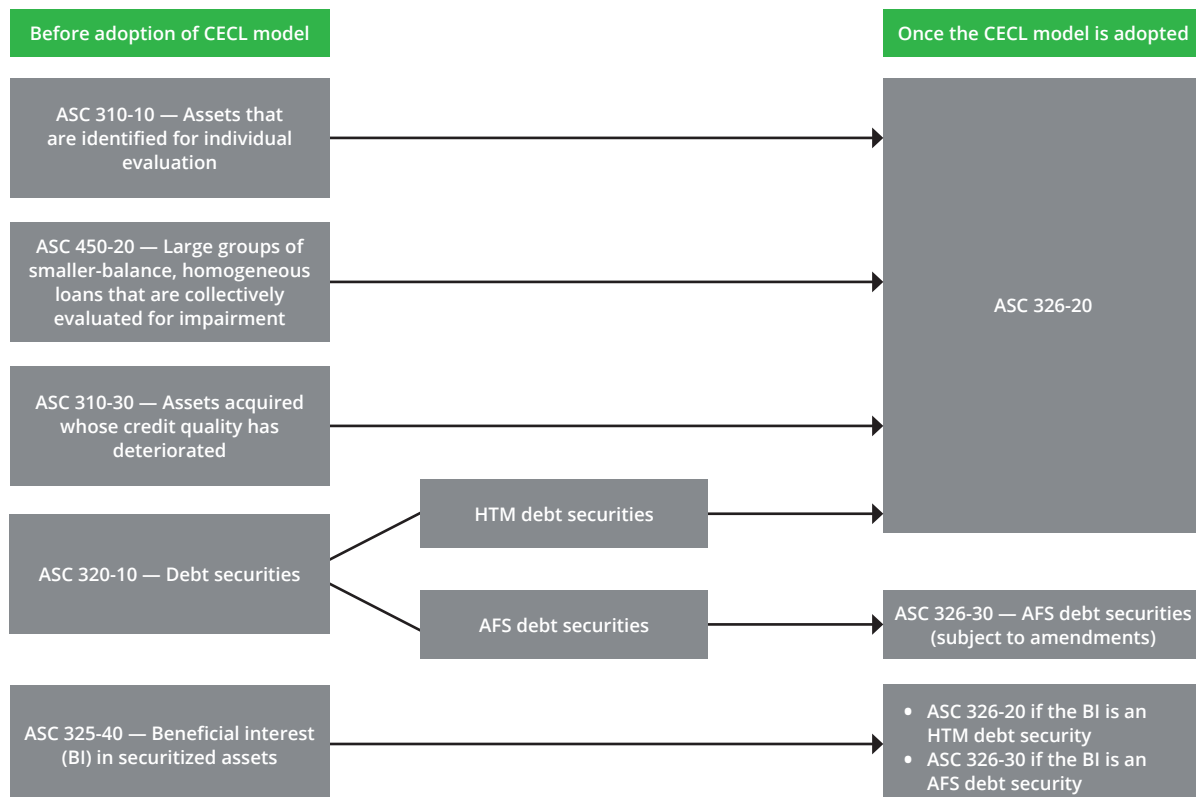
Before adoption of CECL model

Once the CECL model is adopted

ASC 310-10 — Assets that are identified for individual evaluation

ASC 450-20 — Large groups of smaller-balance, homogeneous loans that are collectively evaluated for impairment

ASC 310-30 — Assets acquired whose credit quality has deteriorated

ASC 320-10 — Debt securities

HTM debt securities

AFS debt securities

ASC 325-40 — Beneficial interest (BI) in securitized assets

ASC 326-20

ASC 326-30 — AFS debt securities (subject to amendments)

- ASC 326-20 if the BI is an HTM debt security
- ASC 326-30 if the BI is an AFS debt security